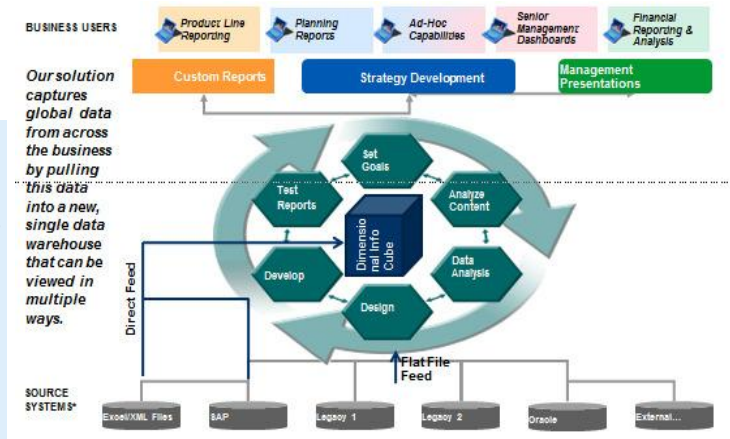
BUSINESS USERS

Product Line Reporting

Planning Reports

Ad-Hoc Capabilities

Senior Management Dashboards

Financial Reporting & Analysis

Our solution captures global data from across the business by pulling this data into a new, single data warehouse that can be viewed in multiple ways.

Custom Reports

Strategy Development

Management Presentations

Set Goals

Test Reports

Analyze Content

Dimensional Info Cube

Develop

Data Analysis

Design

Direct Feed

Flat File Feed

SOURCE SYSTEMS*

Excel/XML Files

SAP

Legacy 1

Legacy 2

Oracle

External...